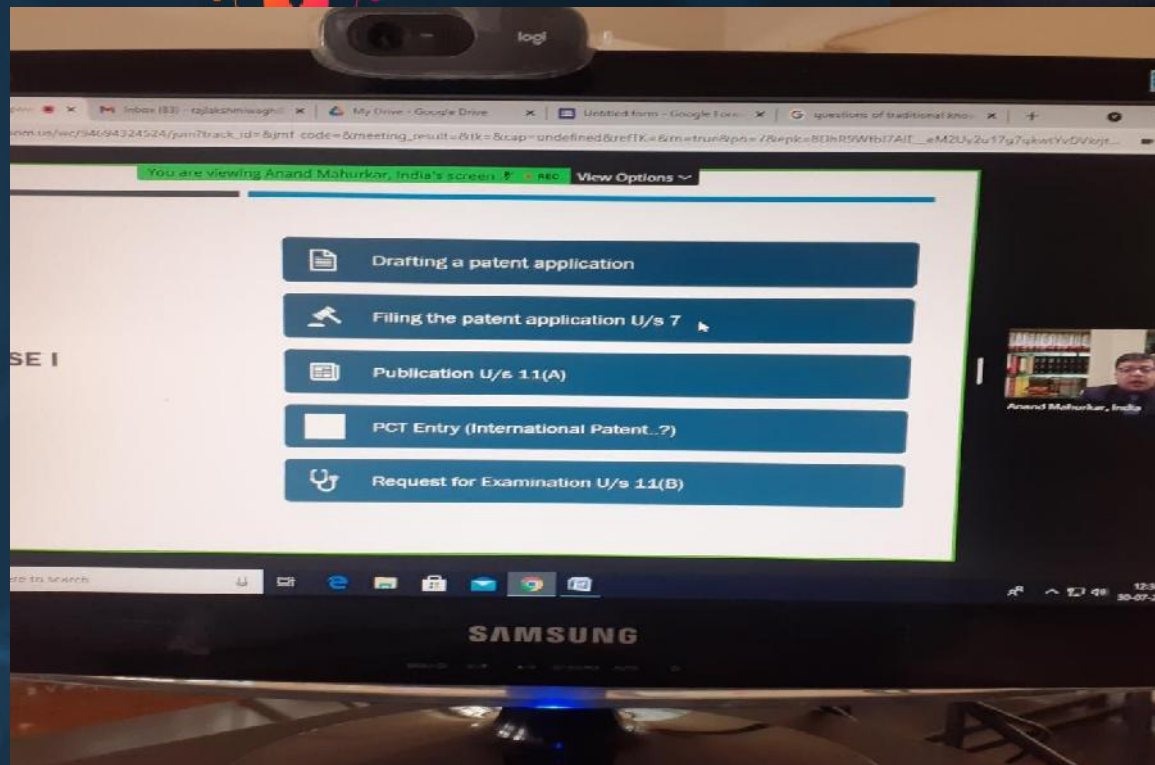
logi

Inbox (83) - rajlakshmiwagh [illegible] ×
My Drive - Google Drive ×
Untitled form - Google Forms ×
questions of traditional kno ×
+

zoom.us/wc/94694324524/join?track_id=&jmf_code=&meeting_result=&tk=&cap=undefined&refTK=&m=true&pn=7&epk=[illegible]

You are viewing Anand Mahurkar, India's screen REC
View Options

Drafting a patent application

Filing the patent application U/s 7

SE I

Publication U/s 11(A)

PCT Entry (International Patent..?)

Request for Examination U/s 11(B)

Anand Mahurkar, India

re to search

12:3
30-07-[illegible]

SAMSUNG